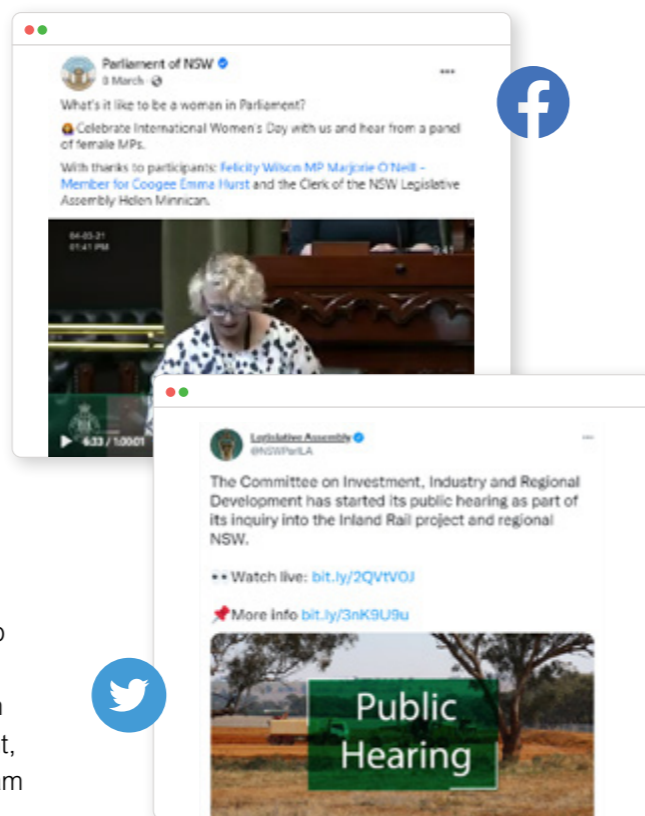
Parliament of NSW
8 March ·

What's it like to be a woman in Parliament?

Celebrate International Women's Day with us and hear from a panel of female MPs.

With thanks to participants: Felicity Wilson MP Marjorie O'Neill - Member for Coogee Emma Hurst and the Clerk of the NSW Legislative Assembly Helen Minnican.

04-03-21
01:41 PM

6:33 / 1:00:01

Legislative Assembly
@NSWParlLA

The Committee on Investment, Industry and Regional Development has started its public hearing as part of its inquiry into the Inland Rail project and regional NSW.

Watch live: bit.ly/2QVtVOJ

More info bit.ly/3nK9U9u

Public Hearing

o

n
t,
m